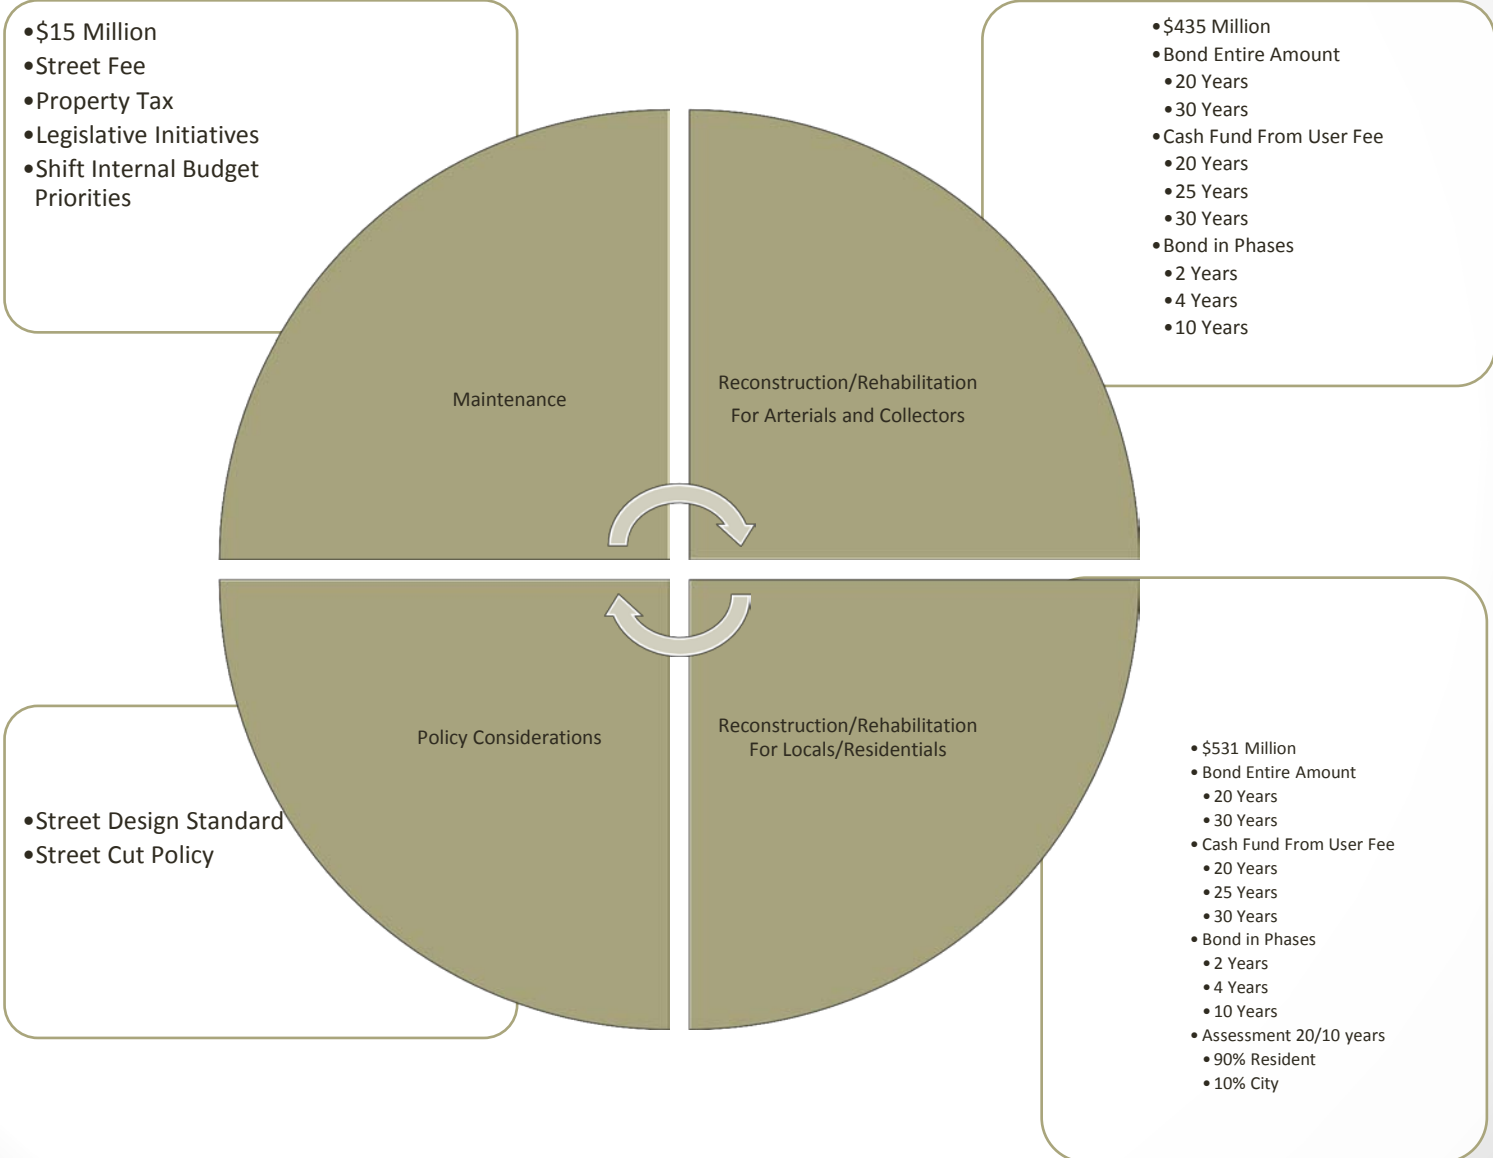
•$15 Million
•Street Fee
•Property Tax
•Legislative Initiatives
•Shift Internal Budget Priorities

•$435 Million
•Bond Entire Amount
•20 Years
•30 Years
•Cash Fund From User Fee
•20 Years
•25 Years
•30 Years
•Bond in Phases
•2 Years
•4 Years
•10 Years

Maintenance

Reconstruction/Rehabilitation For Arterials and Collectors

Policy Considerations

Reconstruction/Rehabilitation For Locals/Residentials

•Street Design Standard
•Street Cut Policy

•$531 Million
•Bond Entire Amount
•20 Years
•30 Years
•Cash Fund From User Fee
•20 Years
•25 Years
•30 Years
•Bond in Phases
•2 Years
•4 Years
•10 Years
•Assessment 20/10 years
•90% Resident
•10% City